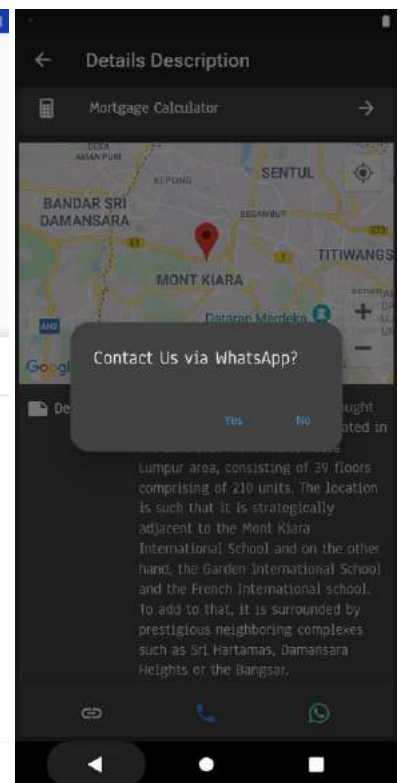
Details Description

Mortgage Calculator

DESA AMAN PURI

KEPONG

SENTUL

BANDAR SRI DAMANSARA

SEGAMBUT

TITIWANGS

MONT KIARA

Dataran Merdeka

Google

Contact Us via WhatsApp?

Yes

No

De

ought

ated in

Lumpur area, consisting of 39 floors comprising of 210 units. The location is such that it is strategically adjacent to the Mont Kiara International School and on the other hand, the Garden International School and the French International school. To add to that, it is surrounded by prestigious neighboring complexes such as Sri Hartamas, Damansara Heights or the Bangsar.